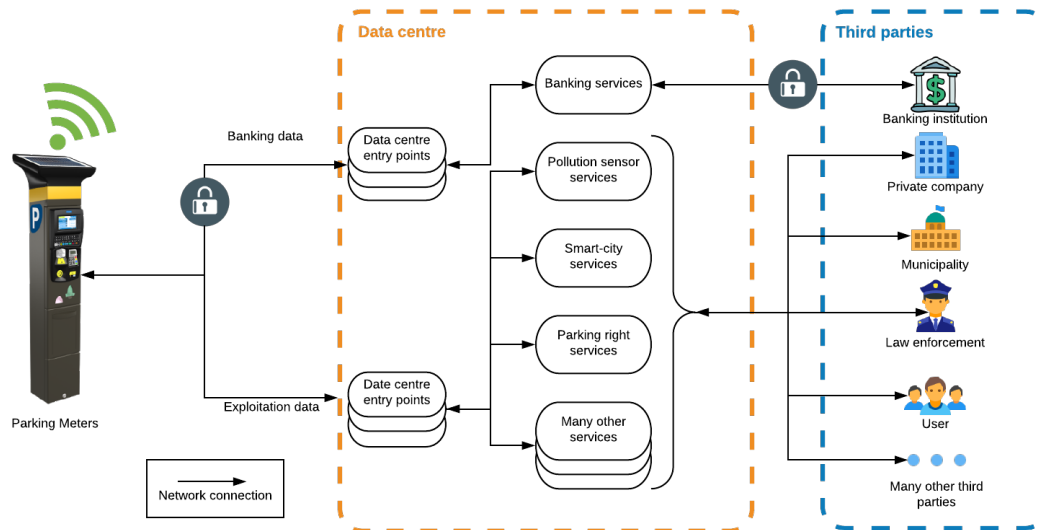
Data centre

Third parties

Banking services

Banking institution

Banking data

Data centre entry points

Pollution sensor services

Private company

Smart-city services

Municipality

Parking right services

Law enforcement

Date centre entry points

Exploitation data

Many other services

User

Parking Meters

Network connection

Many other third parties